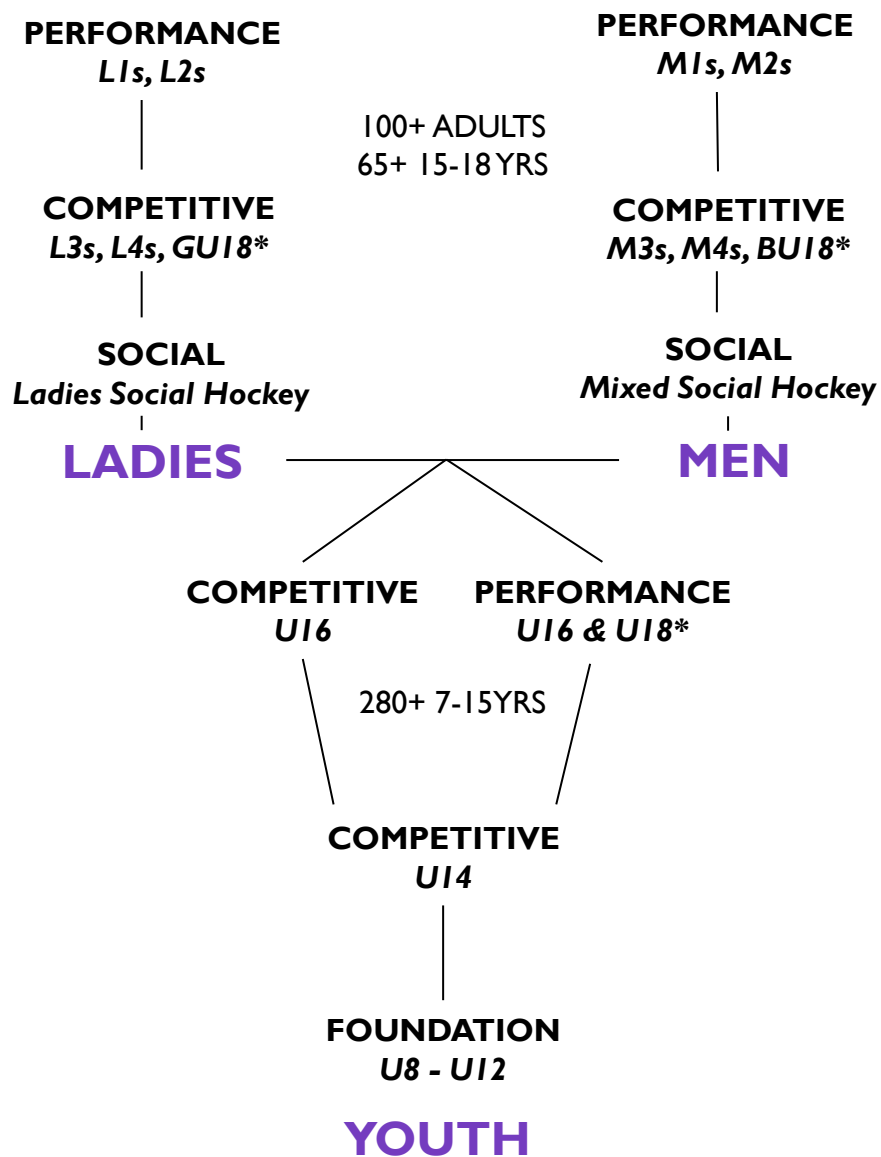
PERFORMANCE
*L1s, L2s*

PERFORMANCE
*M1s, M2s*

100+ ADULTS
65+ 15-18 YRS

COMPETITIVE
*L3s, L4s, GU18**

COMPETITIVE
*M3s, M4s, BU18**

SOCIAL
*Ladies Social Hockey*

SOCIAL
*Mixed Social Hockey*

LADIES

MEN

COMPETITIVE
*U16*

PERFORMANCE
*U16 & U18**

280+ 7-15YRS

COMPETITIVE
*U14*

FOUNDATION
*U8 - U12*

YOUTH